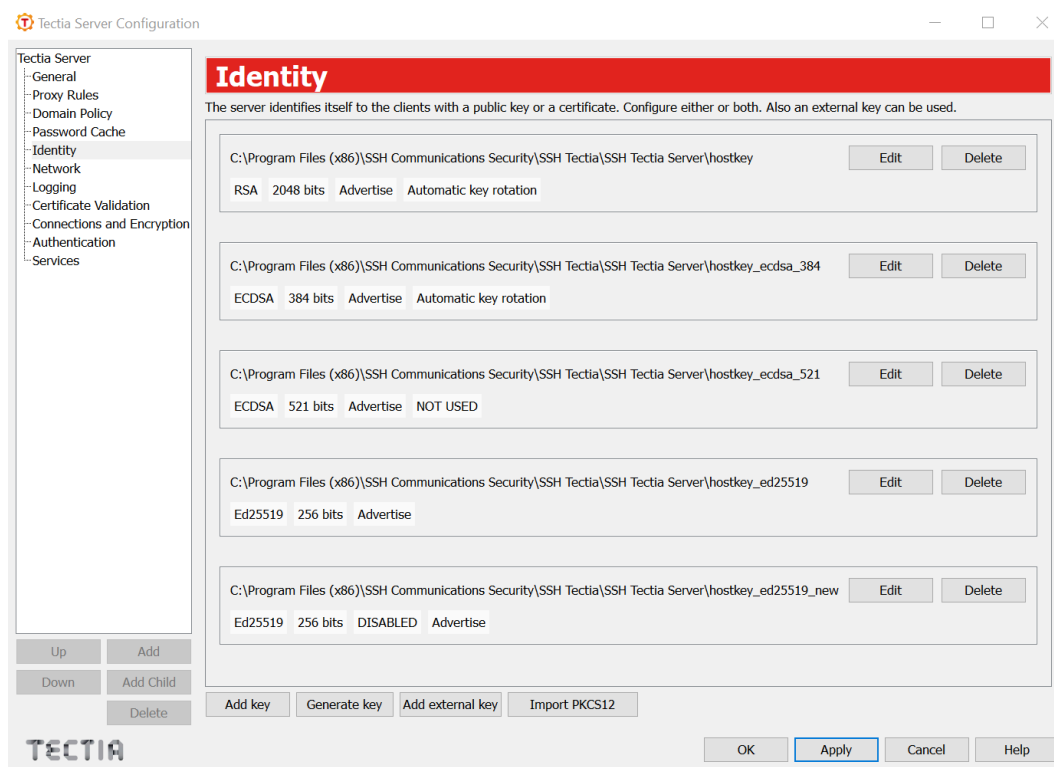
Tectia Server Configuration

Tectia Server
General
Proxy Rules
Domain Policy
Password Cache
Identity
Network
Logging
Certificate Validation
Connections and Encryption
Authentication
Services

Up
Add
Down
Add Child
Delete

TECTIA

Identity

The server identifies itself to the clients with a public key or a certificate. Configure either or both. Also an external key can be used.

C:\Program Files (x86)\SSH Communications Security\SSH Tectia\SSH Tectia Server\hostkey
Edit
Delete
RSA 2048 bits Advertise Automatic key rotation

C:\Program Files (x86)\SSH Communications Security\SSH Tectia\SSH Tectia Server\hostkey_ecdsa_384
Edit
Delete
ECDSA 384 bits Advertise Automatic key rotation

C:\Program Files (x86)\SSH Communications Security\SSH Tectia\SSH Tectia Server\hostkey_ecdsa_521
Edit
Delete
ECDSA 521 bits Advertise NOT USED

C:\Program Files (x86)\SSH Communications Security\SSH Tectia\SSH Tectia Server\hostkey_ed25519
Edit
Delete
Ed25519 256 bits Advertise

C:\Program Files (x86)\SSH Communications Security\SSH Tectia\SSH Tectia Server\hostkey_ed25519_new
Edit
Delete
Ed25519 256 bits DISABLED Advertise

Add key
Generate key
Add external key
Import PKCS12

OK
Apply
Cancel
Help